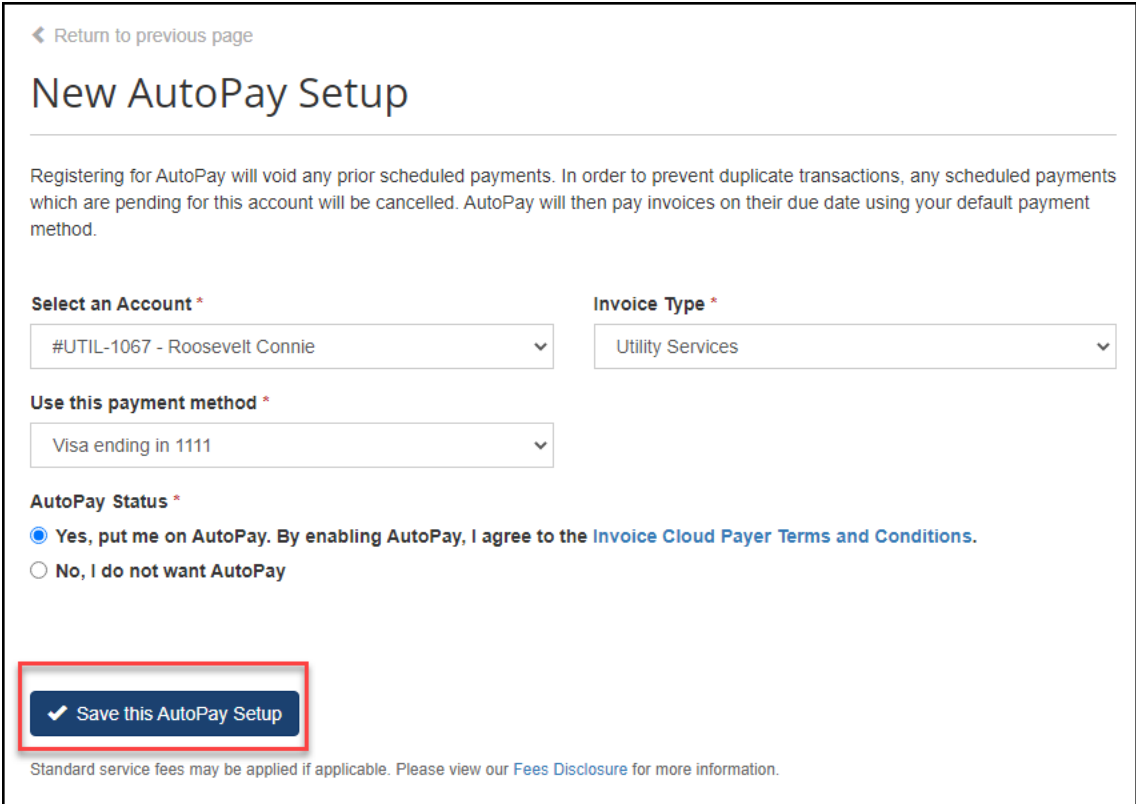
Return to previous page

New AutoPay Setup

Registering for AutoPay will void any prior scheduled payments. In order to prevent duplicate transactions, any scheduled payments which are pending for this account will be cancelled. AutoPay will then pay invoices on their due date using your default payment method.

Select an Account *

#UTIL-1067 - Roosevelt Connie

Invoice Type *

Utility Services

Use this payment method *

Visa ending in 1111

AutoPay Status *

Yes, put me on AutoPay. By enabling AutoPay, I agree to the Invoice Cloud Payer Terms and Conditions.

No, I do not want AutoPay

Save this AutoPay Setup

Standard service fees may be applied if applicable. Please view our Fees Disclosure for more information.